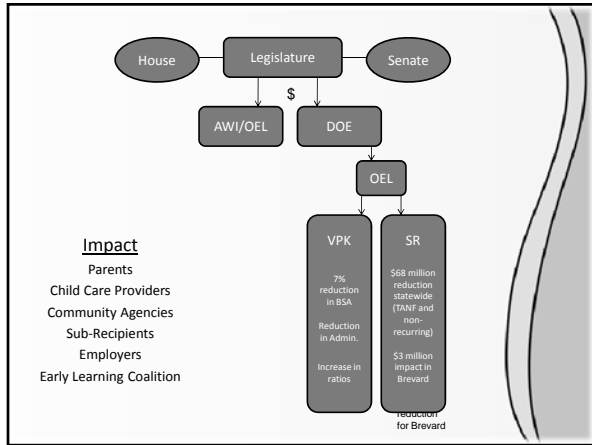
House

Legislature

Senate

$

AWI/OEL

DOE

OEL

VPK

7% reduction in BSA

Reduction in Admin.

Increase in ratios

SR

$68 million reduction statewide (TANF and non-recurring)

$3 million impact in Brevard

reduction for Brevard

Impact

Parents

Child Care Providers

Community Agencies

Sub-Recipients

Employers

Early Learning Coalition